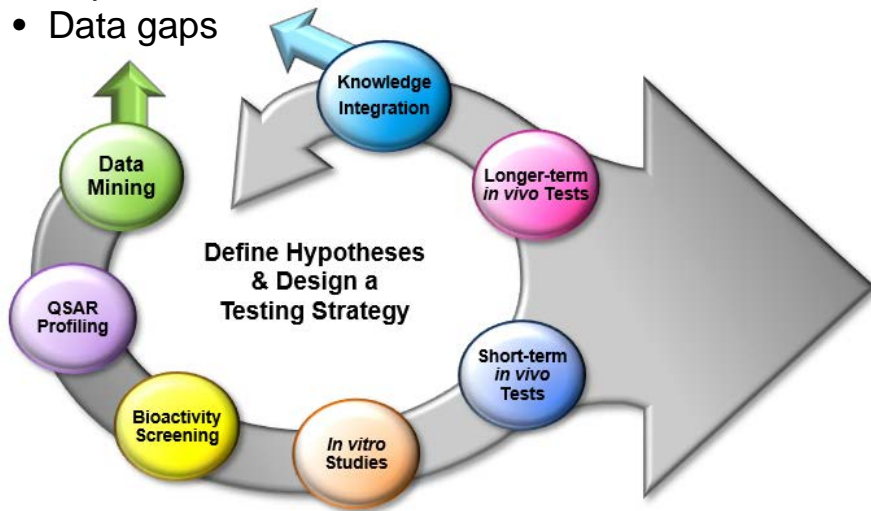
• Data gaps

Knowledge Integration

Longer-term *in vivo* Tests

Data Mining

Define Hypotheses & Design a Testing Strategy

QSAR Profiling

Short-term *in vivo* Tests

Bioactivity Screening

*In vitro* Studies